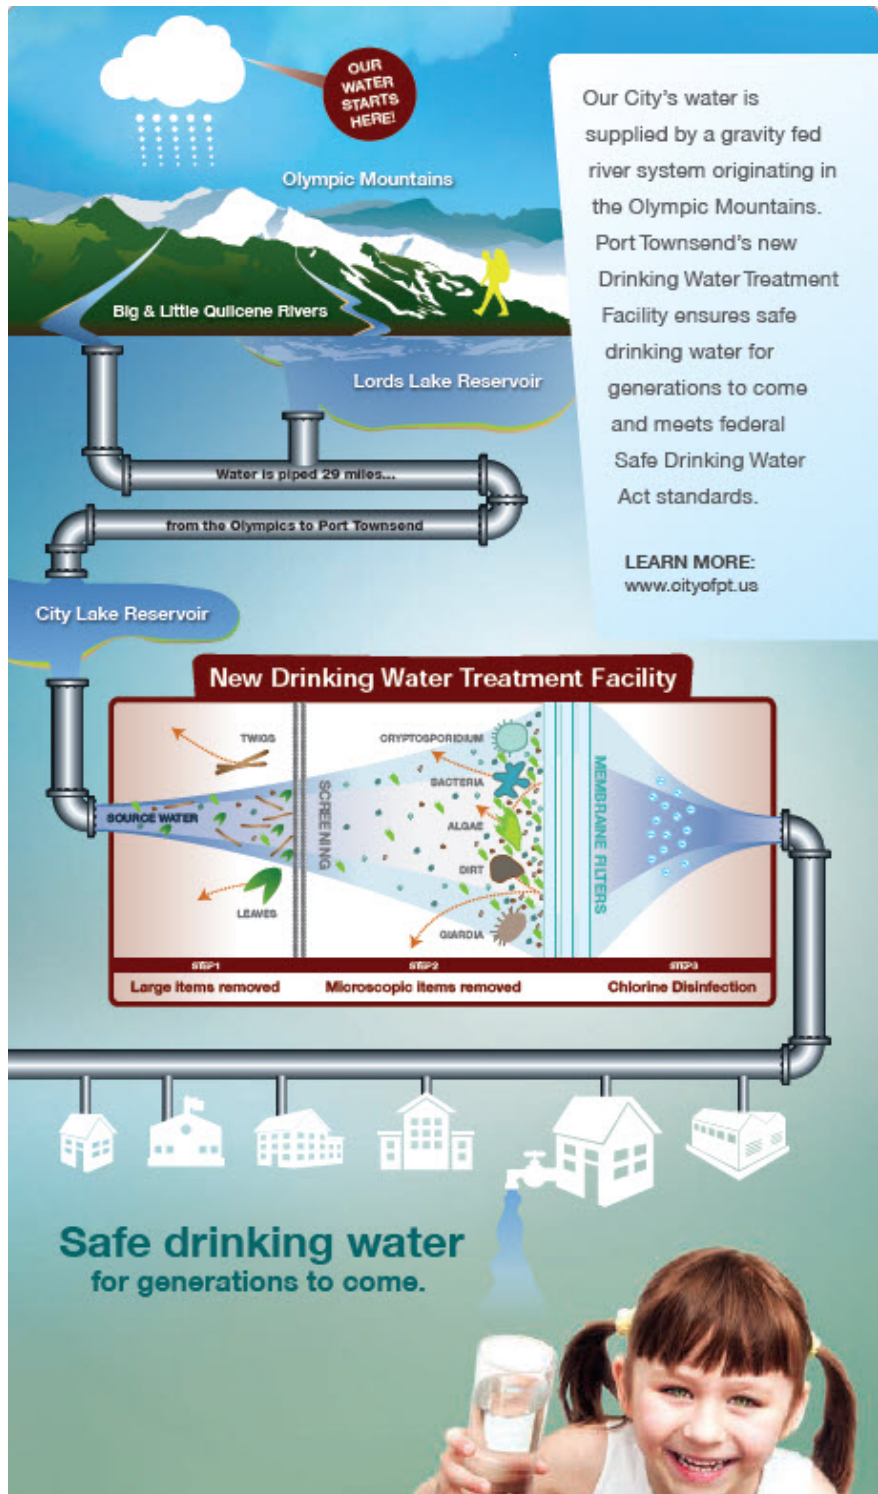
OUR WATER STARTS HERE!

Olympic Mountains

Big & Little Quilcene Rivers

Lords Lake Reservoir

Water is piped 29 miles...

from the Olympics to Port Townsend

City Lake Reservoir

Our City's water is supplied by a gravity fed river system originating in the Olympic Mountains. Port Townsend's new Drinking Water Treatment Facility ensures safe drinking water for generations to come and meets federal Safe Drinking Water Act standards.

LEARN MORE:
www.cityofpt.us

New Drinking Water Treatment Facility

TWIGS

SOURCE WATER

LEAVES

SCREENING

CRYPTOSPORIDIUM

BACTERIA

ALGAE

DIRT

GIARDIA

MEMBRANE FILTERS

STEP1
Large items removed

STEP2
Microscopic items removed

STEP3
Chlorine Disinfection

Safe drinking water
for generations to come.